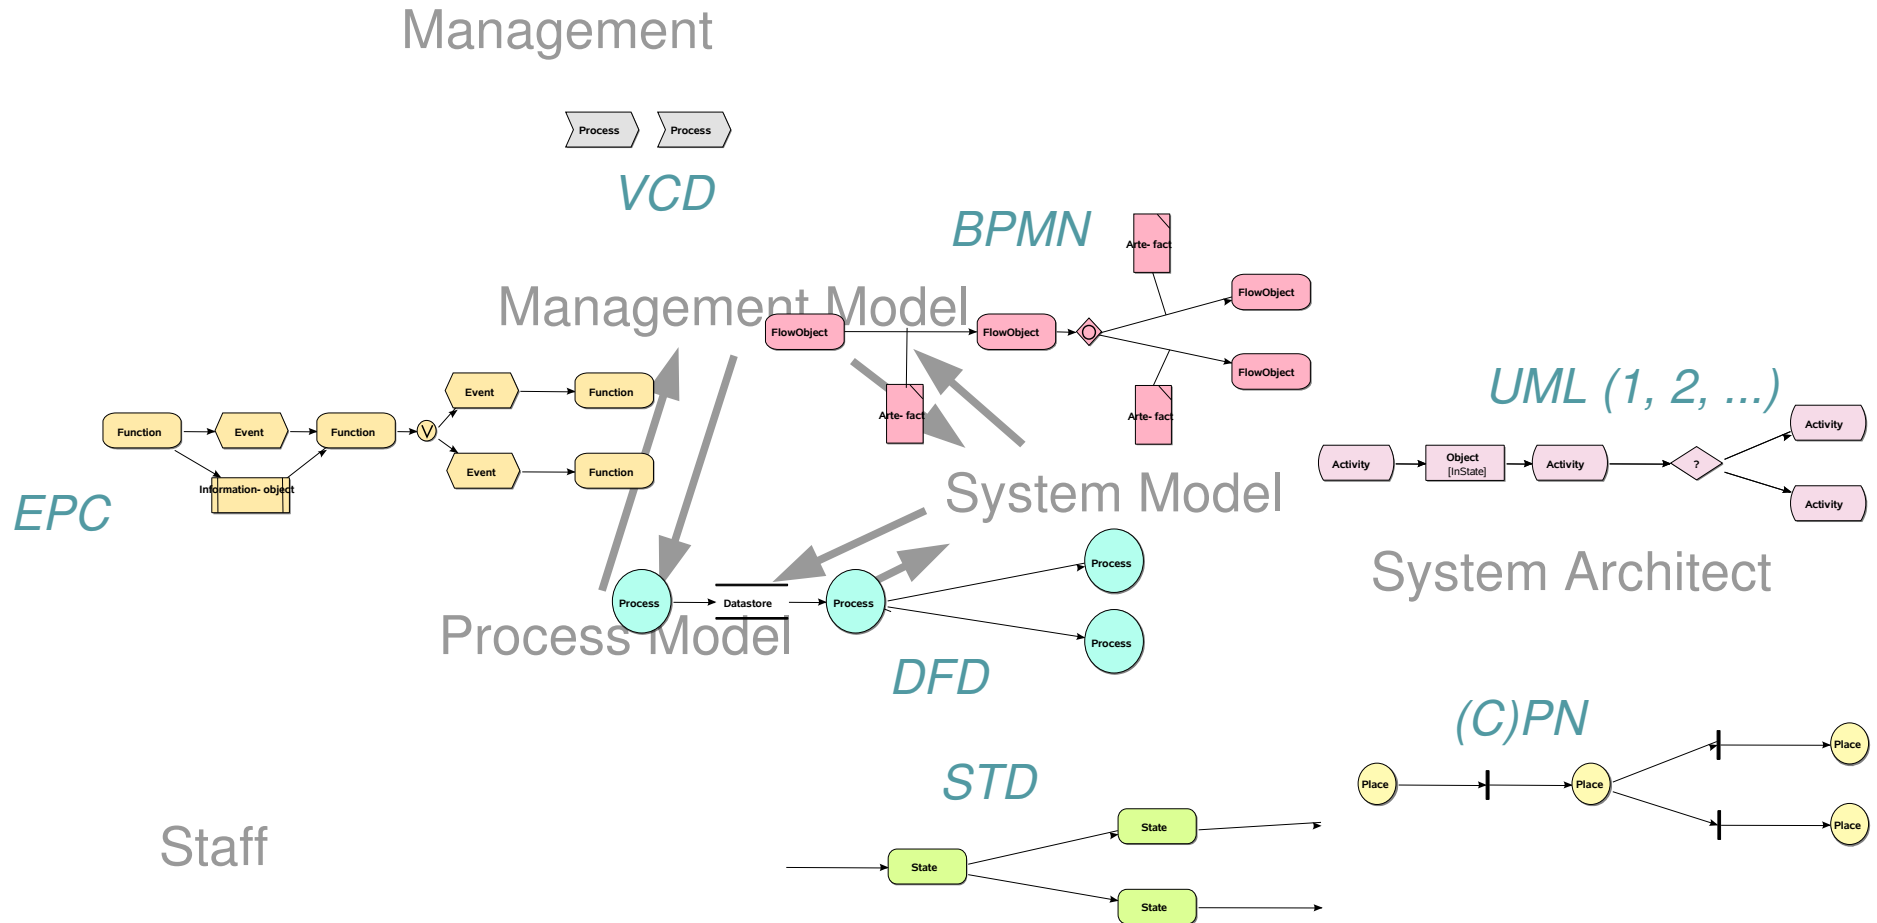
Management

Process Process

VCD

BPMN

Arte- fact

FlowObject

Management Model

FlowObject

FlowObject

FlowObject

Arte- fact

Arte- fact

UML (1, 2, ...)

Activity

Activity

Object [InState]

Activity

?

Activity

Event

Function

Function

Event

Function

V

Event

Function

Information- object

EPC

System Model

System Architect

Process

Process

Datastore

Process

Process

Process Model

DFD

(C)PN

Place

Place

Place

Place

STD

State

State

State

Staff